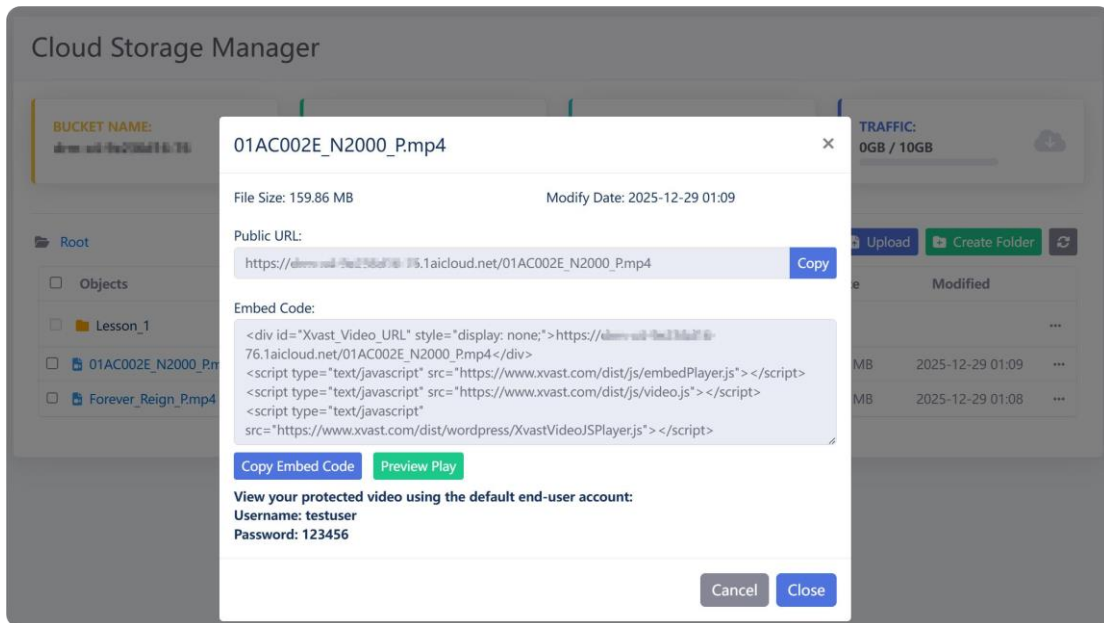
Cloud Storage Manager

BUCKET NAME:
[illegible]

TRAFFIC:
0GB / 10GB

Root

Upload Create Folder

Objects

Modified

Lesson_1

01AC002E_N2000_P.m

MB 2025-12-29 01:09

Forever_Reign_P.mp4

MB 2025-12-29 01:08

01AC002E_N2000_P.mp4 ×

File Size: 159.86 MB

Modify Date: 2025-12-29 01:09

Public URL:

https://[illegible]76.1aicloud.net/01AC002E_N2000_P.mp4

Copy

Embed Code:

<div id="Xvast_Video_URL" style="display: none;">https://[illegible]76.1aicloud.net/01AC002E_N2000_P.mp4</div>
<script type="text/javascript" src="https://www.xvast.com/dist/js/embedPlayer.js"></script>
<script type="text/javascript" src="https://www.xvast.com/dist/js/video.js"></script>
<script type="text/javascript" src="https://www.xvast.com/dist/wordpress/XvastVideoJSPlayer.js"></script>

Copy Embed Code Preview Play

View your protected video using the default end-user account:
Username: testuser
Password: 123456

Cancel Close